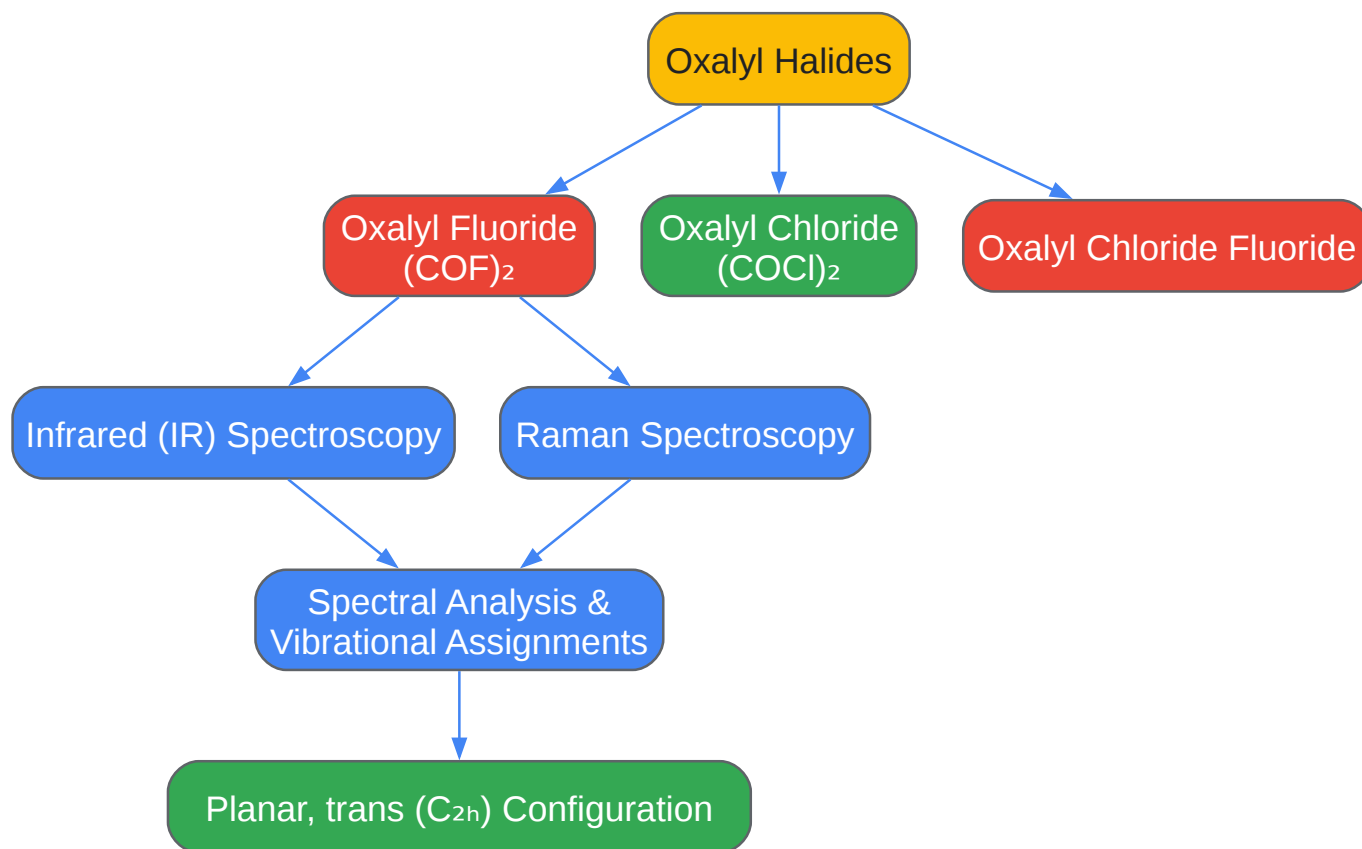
Oxalyl Halides

Oxalyl Fluoride $(COF)_2$

Oxalyl Chloride $(COCl)_2$

Oxalyl Chloride Fluoride

Infrared (IR) Spectroscopy

Raman Spectroscopy

Spectral Analysis & Vibrational Assignments

Planar, trans ($C_{2h}$) Configuration